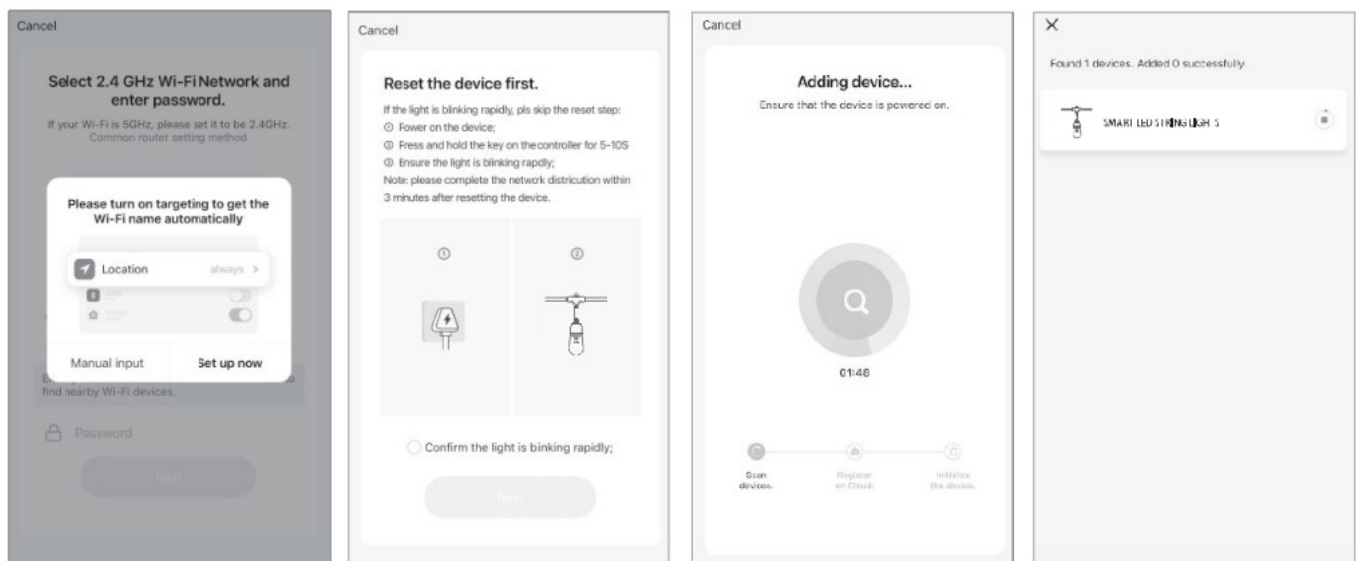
Cancel

Select 2.4 GHz Wi-Fi Network and enter password.

If your Wi-Fi is 5GHz, please set it to be 2.4GHz. Common router setting method

Please turn on targeting to get the Wi-Fi name automatically

Location always >

Manual input

Set up now

E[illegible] find nearby Wi-Fi devices.

Password

Next

Cancel

Reset the device first.

If the light is blinking rapidly, pls skip the reset step:
① Power on the device;
② Press and hold the key on the controller for 5-10S
③ Ensure the light is blinking rapidly;
Note: please complete the network districution within 3 minutes after resetting the device.

①

②

Confirm the light is binking rapidly;

Next

Cancel

Adding device...

Ensure that the device is powered on.

01:48

Scan devices.

Register on Cloud.

Initialize the device.

Found 1 devices. Added 0 successfully.

SMART LED STRING LIGHTS